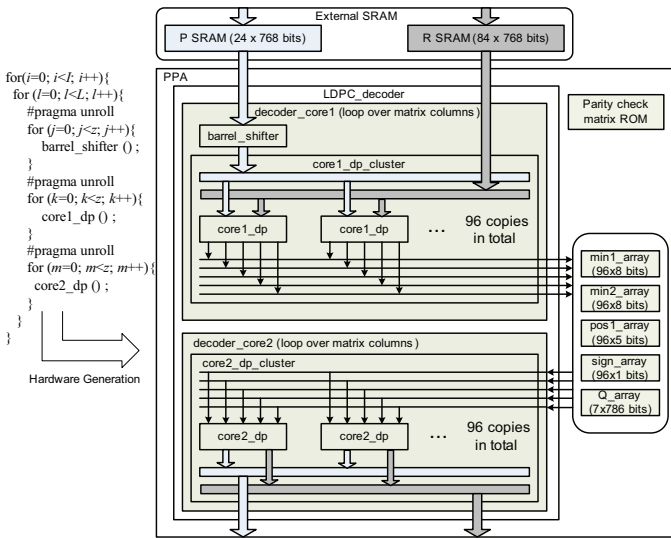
for(i=0; i<I; i++){
for (l=0; l<L; l++){
#pragma unroll
for (j=0; j<z; j++){
barrel_shifter () ;
}
#pragma unroll
for (k=0; k<z; k++){
core1_dp () ;
}
#pragma unroll
for (m=0; m<z; m++){
core2_dp () ;
}
}
}

Hardware Generation

External SRAM

P SRAM (24 x 768 bits)

R SRAM (84 x 768 bits)

PPA

LDPC_decoder

Parity check matrix ROM

decoder_core1 (loop over matrix columns)

barrel_shifter

core1_dp_cluster

core1_dp

core1_dp

...

96 copies in total

min1_array (96x8 bits)

min2_array (96x8 bits)

pos1_array (96x5 bits)

sign_array (96x1 bits)

Q_array (7x786 bits)

decoder_core2 (loop over matrix columns)

core2_dp_cluster

core2_dp

core2_dp

...

96 copies in total